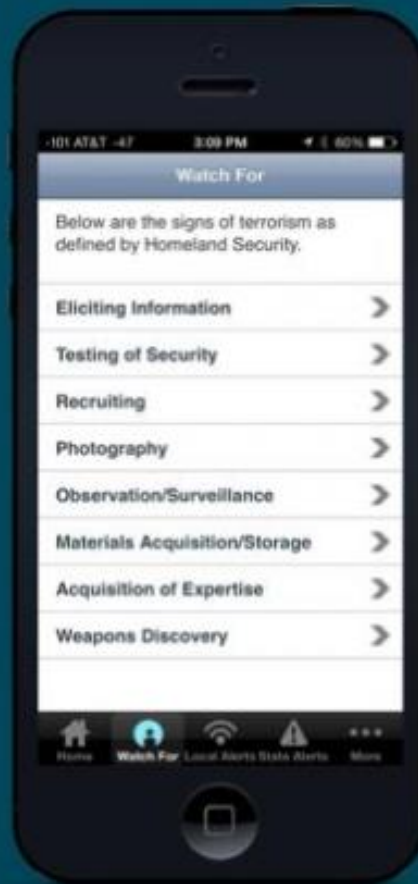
-101 AT&T 4G 3:09 PM 60%

Watch For

Below are the signs of terrorism as defined by Homeland Security.

Eliciting Information

Testing of Security

Recruiting

Photography

Observation/Surveillance

Materials Acquisition/Storage

Acquisition of Expertise

Weapons Discovery

Home Watch For Local Alerts State Alerts More